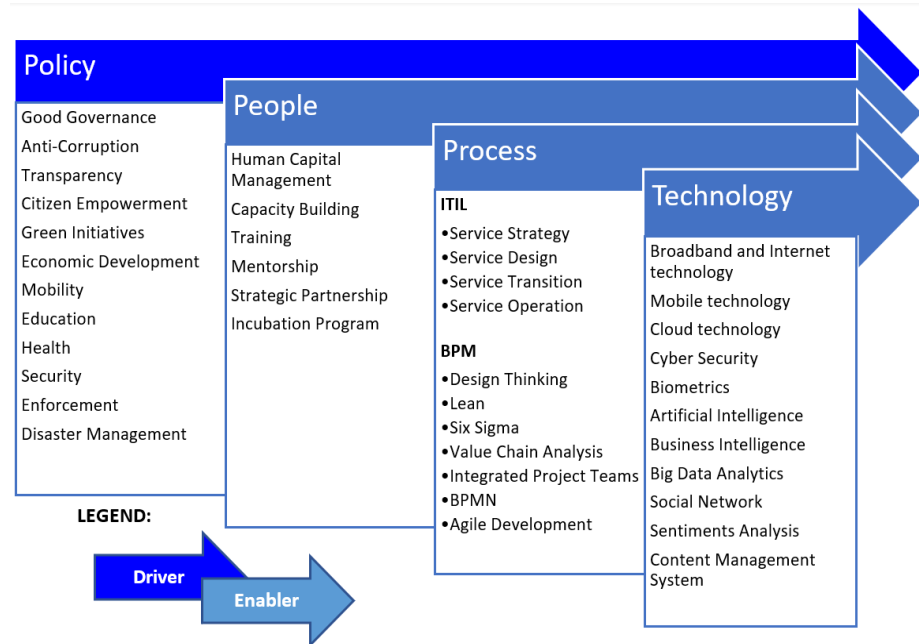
Policy

Good Governance
Anti-Corruption
Transparency
Citizen Empowerment
Green Initiatives
Economic Development
Mobility
Education
Health
Security
Enforcement
Disaster Management

People

Human Capital Management
Capacity Building
Training
Mentorship
Strategic Partnership
Incubation Program

Process

ITIL
•Service Strategy
•Service Design
•Service Transition
•Service Operation

BPM
•Design Thinking
•Lean
•Six Sigma
•Value Chain Analysis
•Integrated Project Teams
•BPMN
•Agile Development

Technology

Broadband and Internet technology
Mobile technology
Cloud technology
Cyber Security
Biometrics
Artificial Intelligence
Business Intelligence
Big Data Analytics
Social Network
Sentiments Analysis
Content Management System

LEGEND:
Driver
Enabler